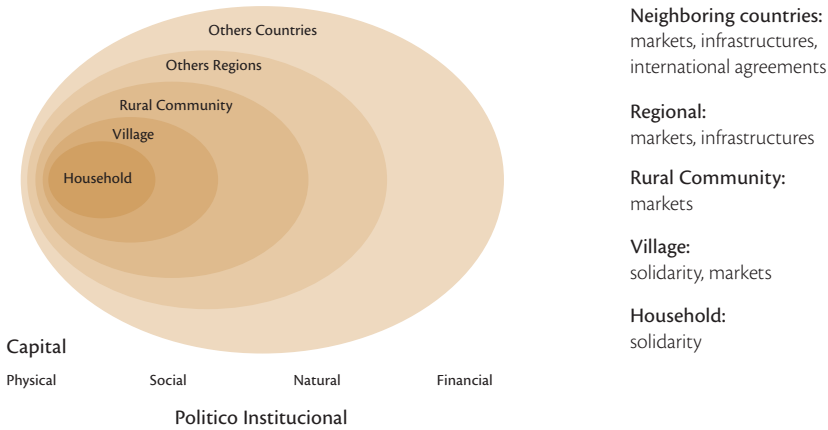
Others Countries
Others Regions
Rural Community
Village
Household

Neighboring countries:
markets, infrastructures, international agreements

Regional:
markets, infrastructures

Rural Community:
markets

Village:
solidarity, markets

Household:
solidarity

Capital

Physical Social Natural Financial

Politico Institucional